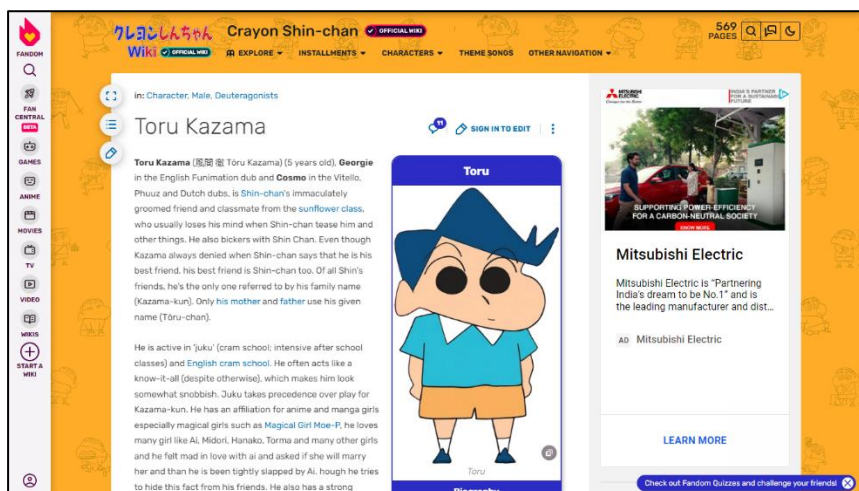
FANDOM

FAN CENTRAL
BETA

GAMES

ANIME

MOVIES

TV

VIDEO

WIKIS

START A WIKI

クレヨンしんちゃん Wiki OFFICIAL WIKI

Crayon Shin-chan OFFICIAL WIKI

EXPLORE ▾ INSTALLMENTS ▾ CHARACTERS ▾ THEME SONGS OTHER NAVIGATION ▾

569 PAGES

in: Character, Male, Deuteragonists

Toru Kazama

11

SIGN IN TO EDIT

**Toru Kazama** (風間 徹 Tōru Kazama) (5 years old), **Georgie** in the English Funimation dub and **Cosmo** in the Vitello, Phuuz and Dutch dubs, is Shin-chan's immaculately groomed friend and classmate from the sunflower class, who usually loses his mind when Shin-chan tease him and other things. He also bickers with Shin Chan. Even though Kazama always denied when Shin-chan says that he is his best friend, his best friend is Shin-chan too. Of all Shin's friends, he's the only one referred to by his family name (Kazama-kun). Only his mother and father use his given name (Tōru-chan).

He is active in 'juku' (cram school; intensive after school classes) and English cram school. He often acts like a know-it-all (despite otherwise), which makes him look somewhat snobbish. Juku takes precedence over play for Kazama-kun. He has an affiliation for anime and manga girls especially magical girls such as Magical Girl Moe-P, he loves many girl like Ai, Midori, Hanako, Torma and many other girls and he felt mad in love with ai and asked if she will marry her and than he is been tightly slapped by Ai. hough he tries to hide this fact from his friends. He also has a strong

Toru

Toru

Biography

MITSUBISHI ELECTRIC Changes for the Better

INDIA'S PARTNER FOR A SUSTAINABLE FUTURE

SUPPORTING POWER-EFFICIENCY FOR A CARBON-NEUTRAL SOCIETY

KNOW MORE

Mitsubishi Electric

Mitsubishi Electric is "Partnering India's dream to be No.1" and is the leading manufacturer and dist...

AD Mitsubishi Electric

LEARN MORE

Check out Fandom Quizzes and challenge your friends!